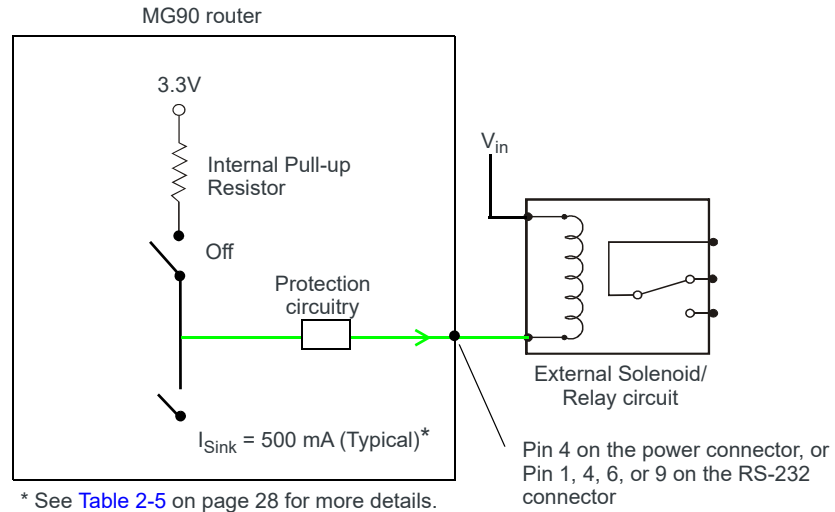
MG90 router

3.3V

Internal Pull-up Resistor

Off

Protection circuitry

$I_{Sink}$ = 500 mA (Typical)*

$V_{in}$

External Solenoid/ Relay circuit

Pin 4 on the power connector, or Pin 1, 4, 6, or 9 on the RS-232 connector

* See Table 2-5 on page 28 for more details.